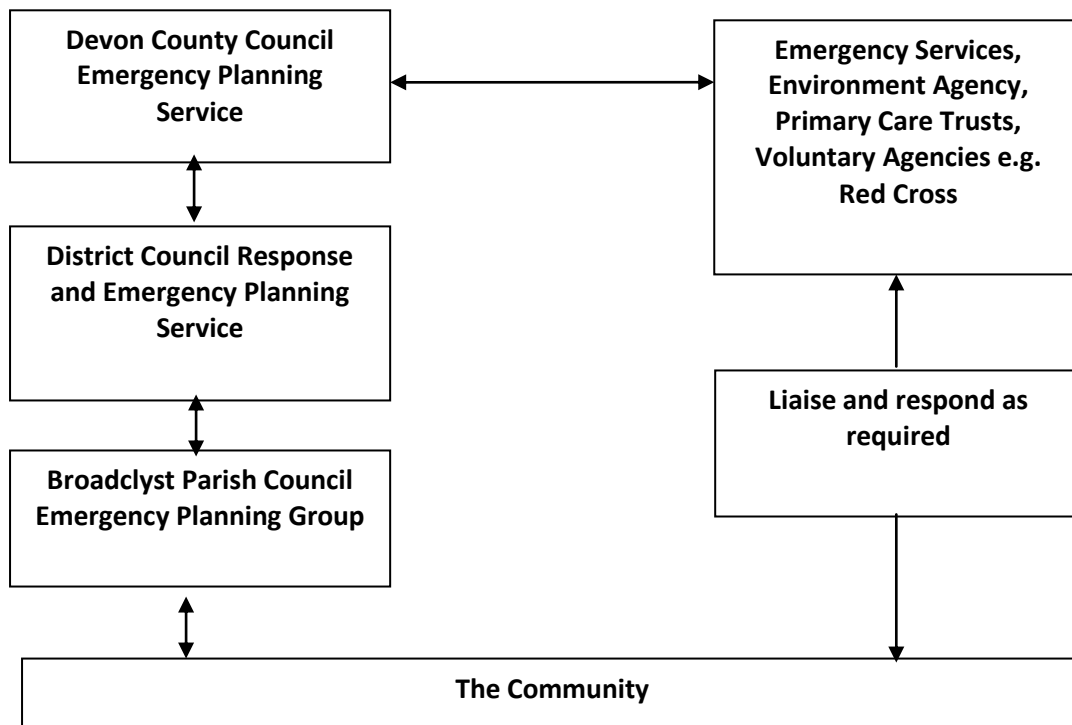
Devon County Council Emergency Planning Service

Emergency Services, Environment Agency, Primary Care Trusts, Voluntary Agencies e.g. Red Cross

District Council Response and Emergency Planning Service

Liaise and respond as required

Broadclyst Parish Council Emergency Planning Group

The Community